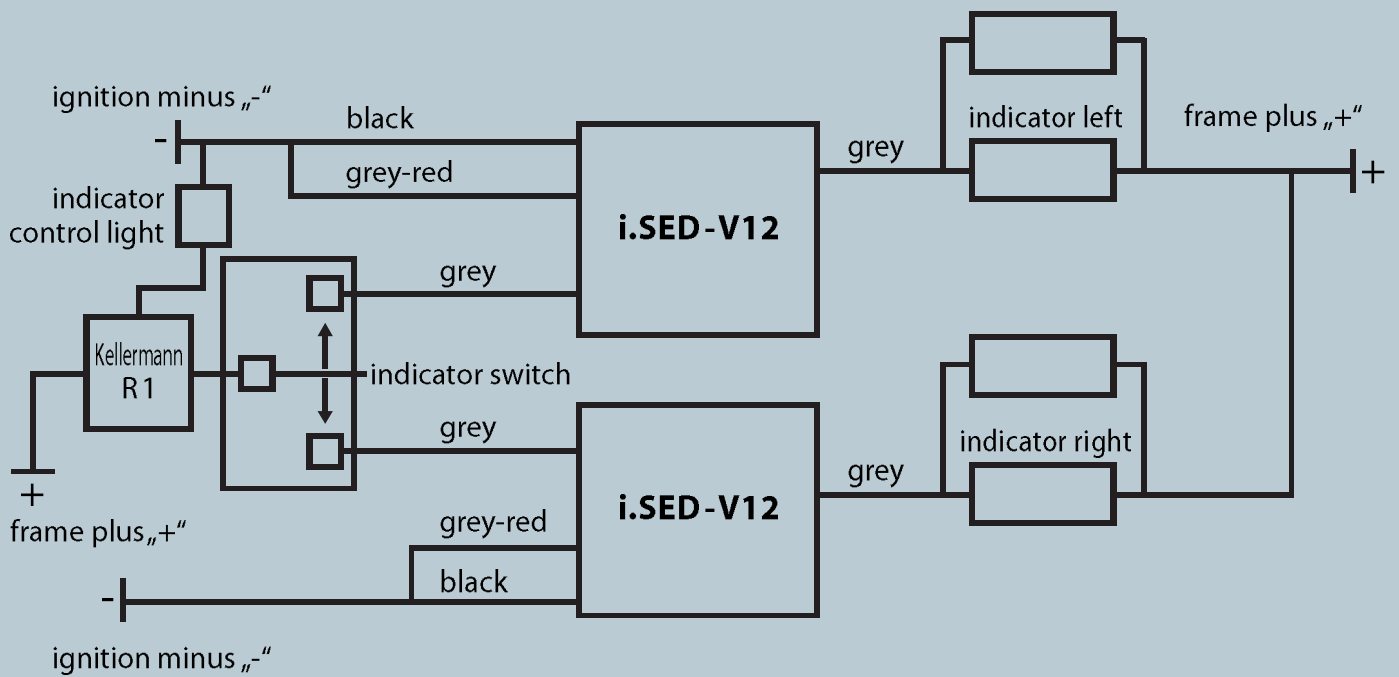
ignition minus „-“
-
black
grey-red
indicator control light
grey
i.SED-V12
grey
indicator left
frame plus „+“
+
Kellermann R1
indicator switch
grey
i.SED-V12
grey
indicator right
+
frame plus „+“
grey-red
black
-
ignition minus „-“